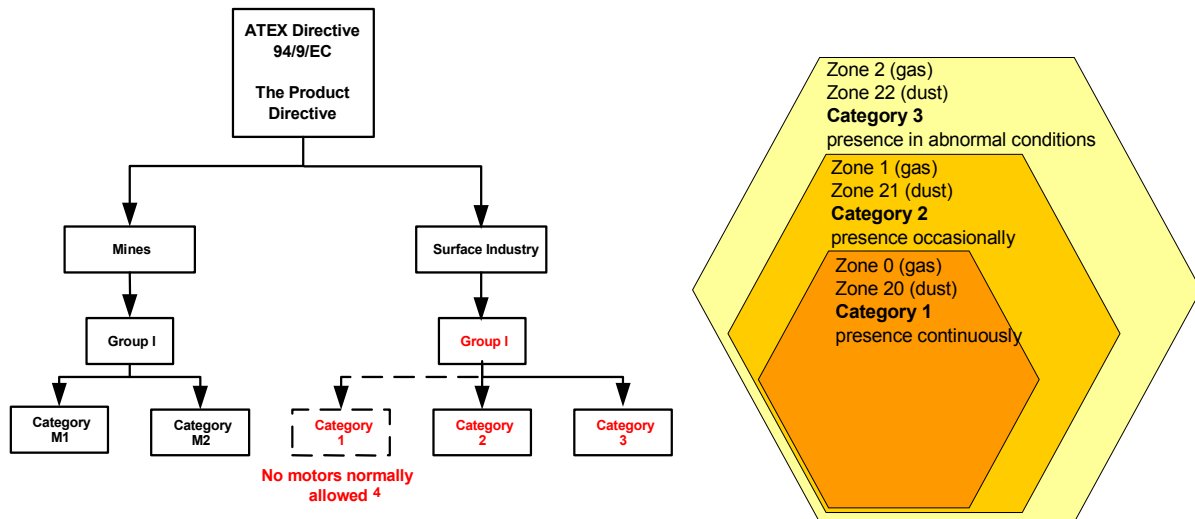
ATEX Directive 94/9/EC

The Product Directive

Mines

Surface Industry

Group I

Group I

Category M1

Category M2

Category 1

Category 2

Category 3

No motors normally allowed $^4$

Zone 2 (gas)
Zone 22 (dust)
**Category 3**
presence in abnormal conditions

Zone 1 (gas)
Zone 21 (dust)
**Category 2**
presence occasionally

Zone 0 (gas)
Zone 20 (dust)
**Category 1**
presence continuously